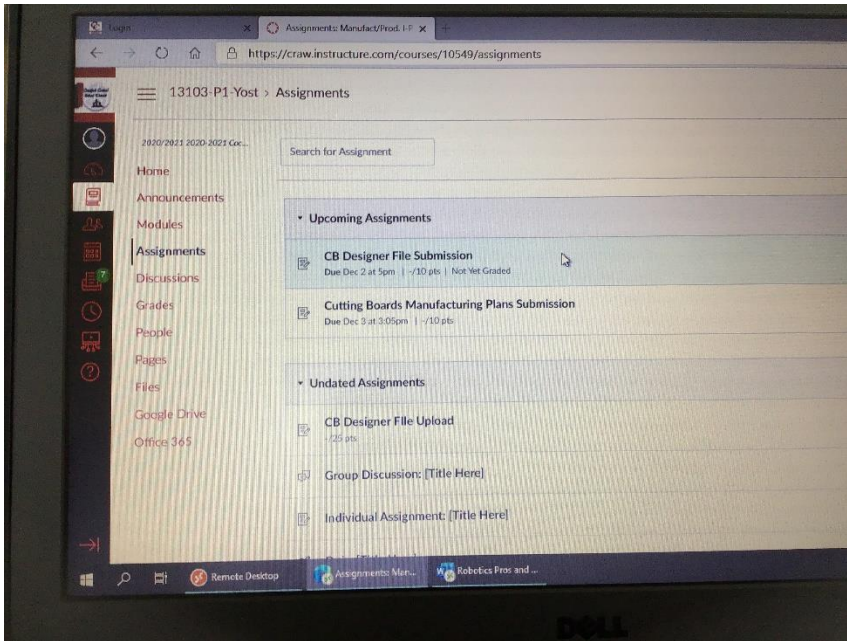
Login

Assignments: Manufact/Prod. I-P

https://craw.instructure.com/courses/10549/assignments

13103-P1-Yost › Assignments

2020/2021 2020-2021 Cor...

Home

Announcements

Modules

Assignments

Discussions

Grades

People

Pages

Files

Google Drive

Office 365

Search for Assignment

Upcoming Assignments

CB Designer File Submission
Due Dec 2 at 5pm | -/10 pts | Not Yet Graded

Cutting Boards Manufacturing Plans Submission
Due Dec 3 at 3:05pm | -/10 pts

Undated Assignments

CB Designer File Upload
-/25 pts

Group Discussion: [Title Here]

Individual Assignment: [Title Here]

Remote Desktop

Assignments: Man...

Robotics Pros and ...

DELL